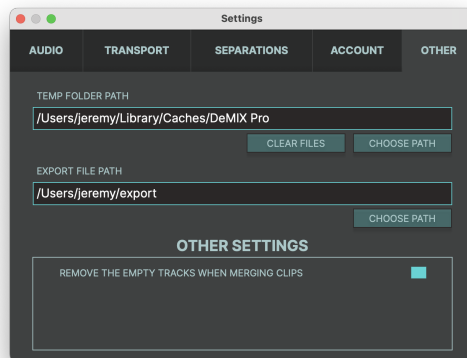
Settings

AUDIO TRANSPORT SEPARATIONS ACCOUNT OTHER

TEMP FOLDER PATH

/Users/jeremy/Library/Caches/DeMIX Pro

CLEAR FILES CHOOSE PATH

EXPORT FILE PATH

/Users/jeremy/export

CHOOSE PATH

OTHER SETTINGS

REMOVE THE EMPTY TRACKS WHEN MERGING CLIPS